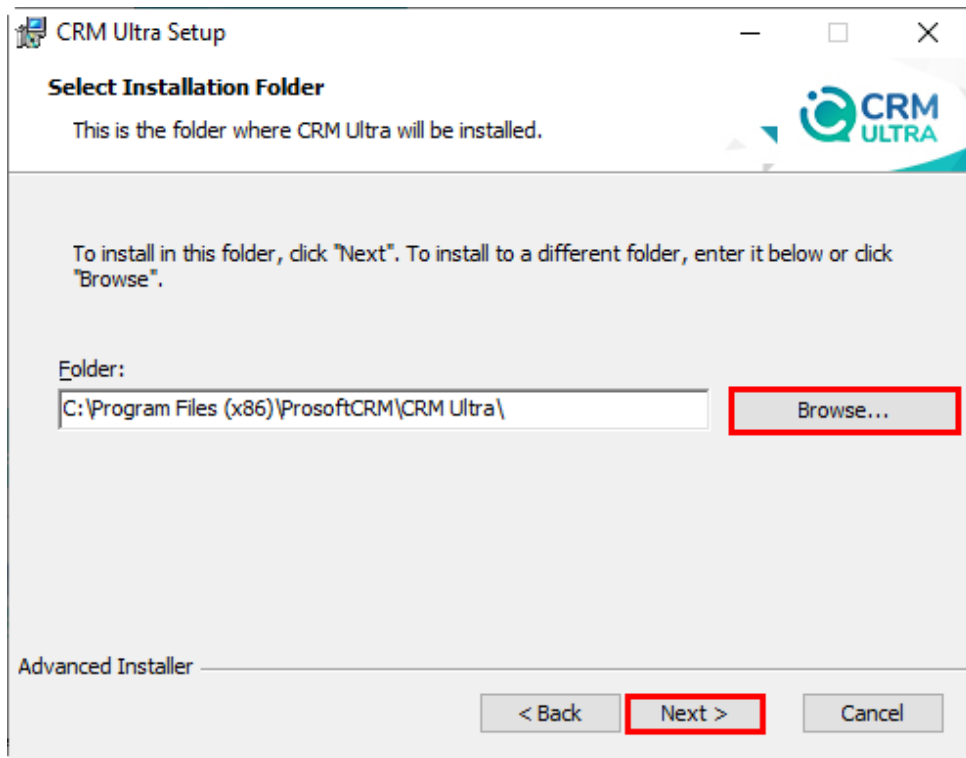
CRM Ultra Setup

Select Installation Folder

This is the folder where CRM Ultra will be installed.

CRM ULTRA

To install in this folder, click "Next". To install to a different folder, enter it below or click "Browse".

Folder:

C:\Program Files (x86)\ProsoftCRM\CRM Ultra\

Browse...

Advanced Installer

< Back

Next >

Cancel